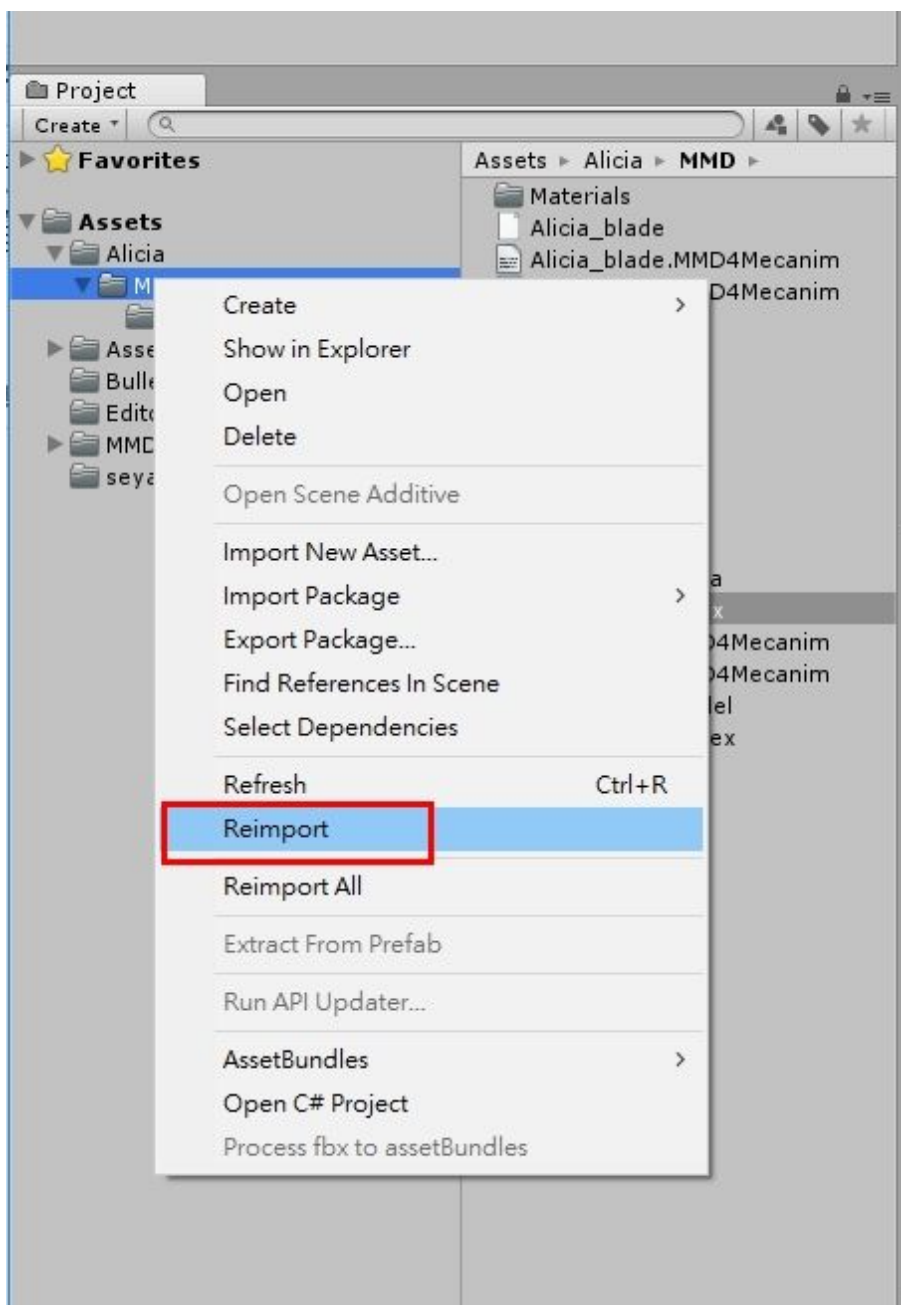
Project

Create

Favorites

Assets
Alicia
M
Asse
Bulle
Edito
MMD
seya

Assets ▸ Alicia ▸ MMD ▸

Materials
Alicia_blade
Alicia_blade.MMD4Mecanim
D4Mecanim
a
x
)4Mecanim
)4Mecanim
lel
ex

Create >
Show in Explorer
Open
Delete
Open Scene Additive
Import New Asset...
Import Package >
Export Package...
Find References In Scene
Select Dependencies
Refresh Ctrl+R
Reimport
Reimport All
Extract From Prefab
Run API Updater...
AssetBundles >
Open C# Project
Process fbx to assetBundles